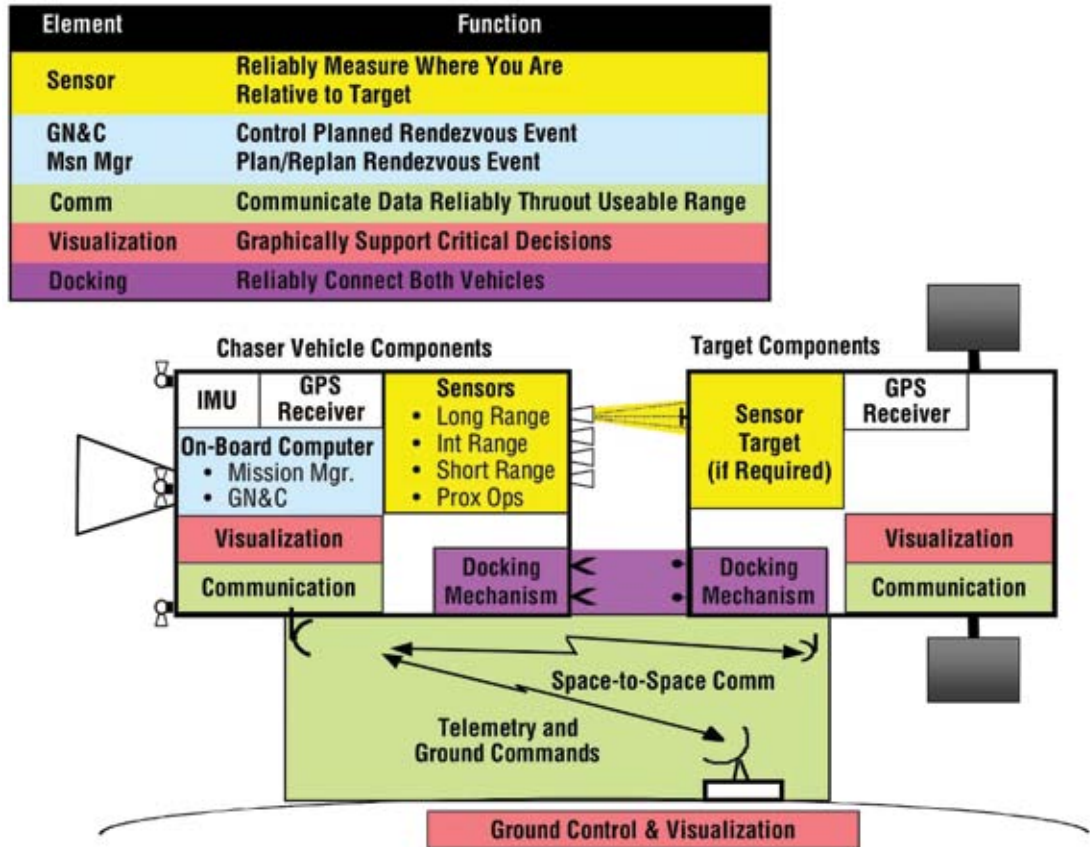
| Element | Function |
|---|---|
| Sensor | Reliably Measure Where You Are Relative to Target |
| GN&C<br>Msn Mgr | Control Planned Rendezvous Event<br>Plan/Replan Rendezvous Event |
| Comm | Communicate Data Reliably Thruout Useable Range |
| Visualization | Graphically Support Critical Decisions |
| Docking | Reliably Connect Both Vehicles |

Chaser Vehicle Components

IMU

GPS Receiver

Sensors
• Long Range
• Int Range
• Short Range
• Prox Ops

On-Board Computer
• Mission Mgr.
• GN&C

Visualization

Communication

Docking Mechanism

Target Components

Sensor Target (if Required)

GPS Receiver

Visualization

Communication

Docking Mechanism

Space-to-Space Comm

Telemetry and Ground Commands

Ground Control & Visualization